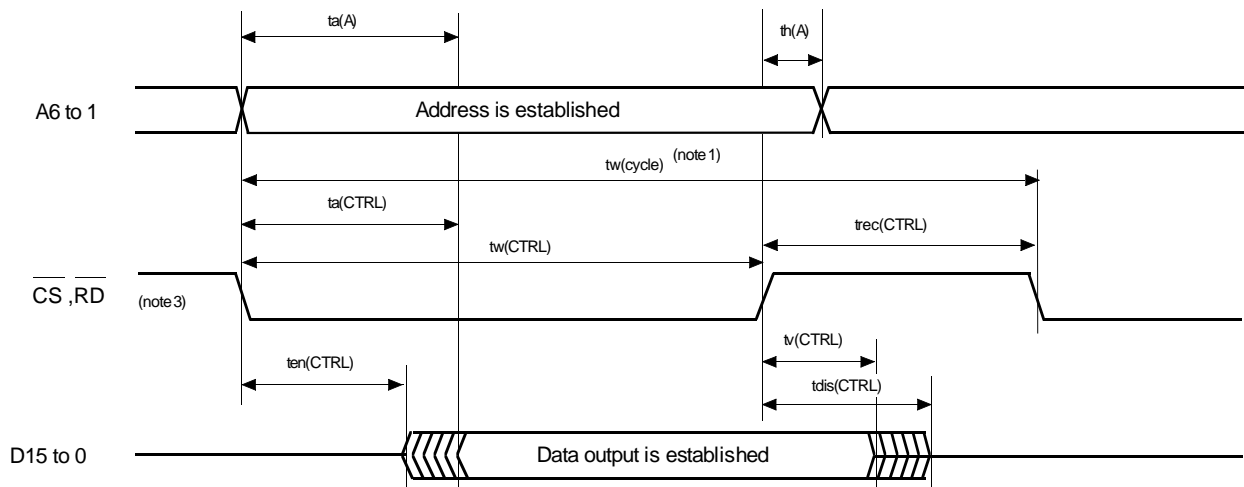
ta(A)

th(A)

A6 to 1

Address is established

tw(cycle) (note 1)

ta(CTRL)

trec(CTRL)

tw(CTRL)

$\overline{CS}$ ,$\overline{RD}$

(note 3)

tv(CTRL)

ten(CTRL)

tdis(CTRL)

D15 to 0

Data output is established